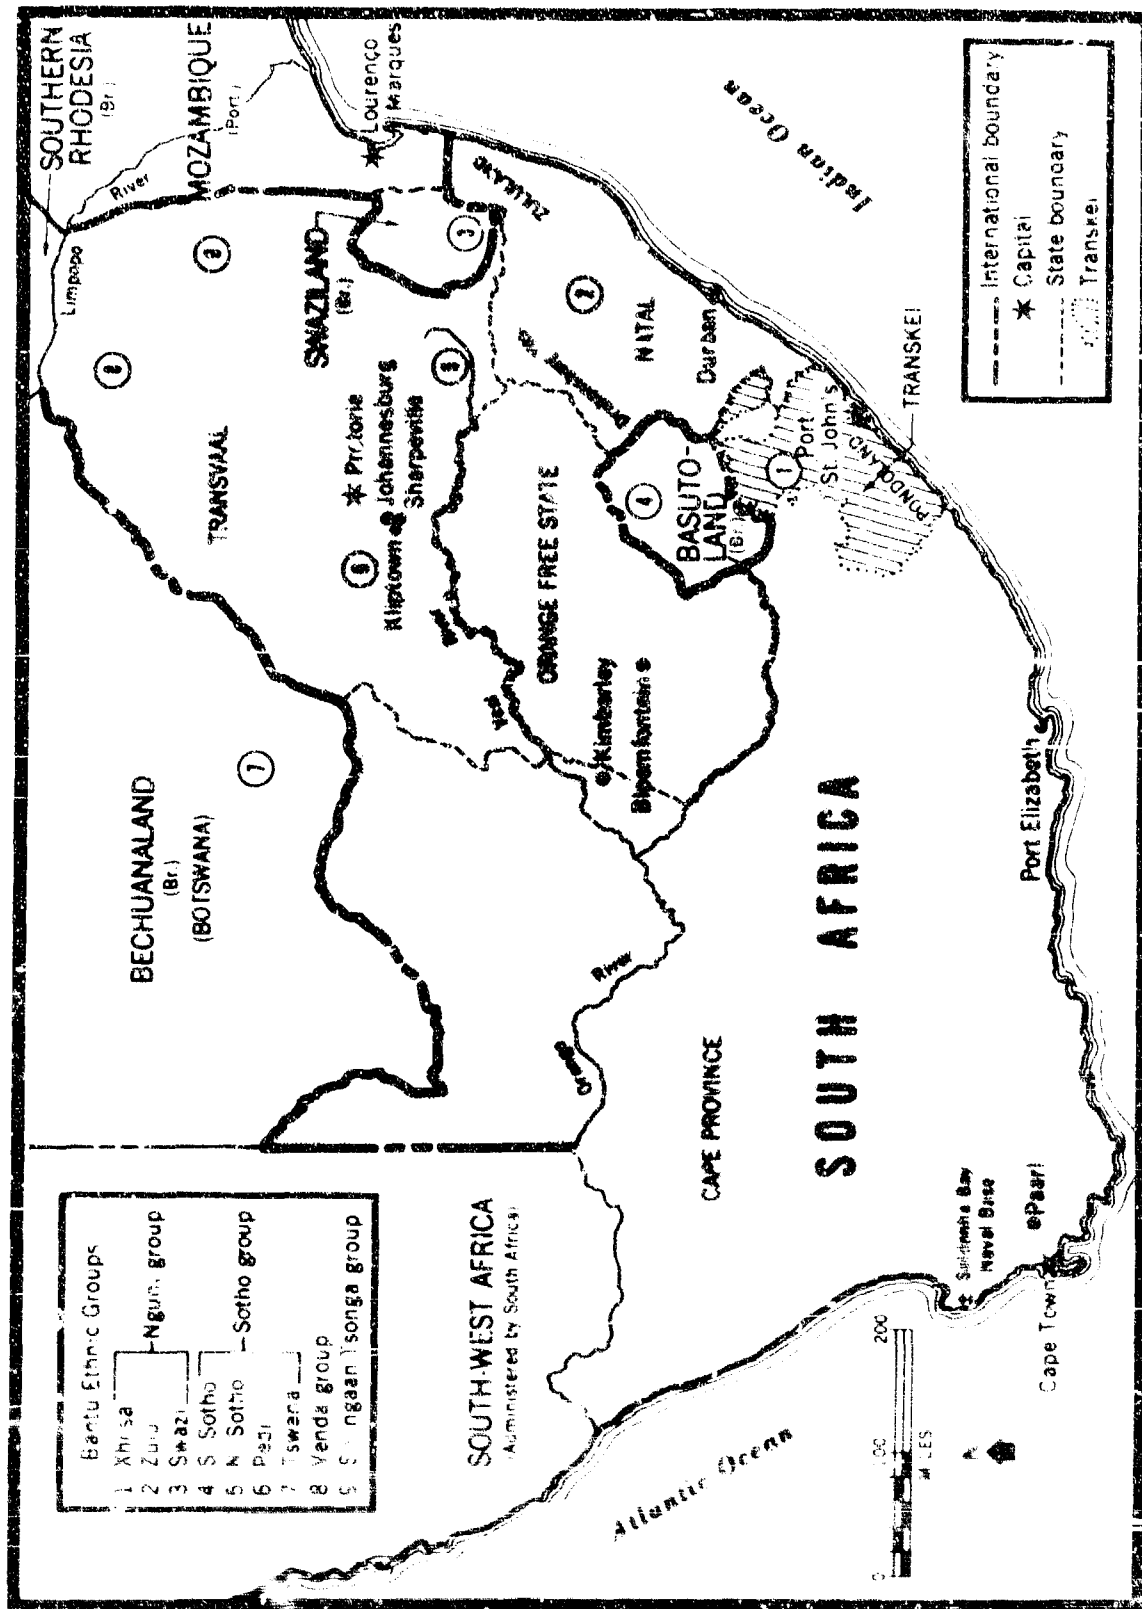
SOUTHERN RHODESIA (Br.)
MOZAMBIQUE (Port.)
Limpopo
River
Lourenço Marques
Indian Ocean
ZULULAND
SWAZILAND (Br.)
TRANSVAAL
Pretoria
Johannesburg
Kliptown
Sharpeville
NATAL
Durban
ORANGE FREE STATE
BASUTO-LAND (Br.)
Port St. John's
PONDOLAND
TRANSKEI
Vaal
Kimberley
Bloemfontein
BECHUANALAND (Br.) (BOTSWANA)
SOUTH AFRICA
CAPE PROVINCE
Orange River
Port Elizabeth
SOUTH-WEST AFRICA (Administered by South Africa)
Atlantic Ocean
Saldanha Bay Naval Base
Paarl
Cape Town
0 100 200
MILES
N

Bantu Ethnic Groups
1 Xhosa
2 Zulu
3 Swazi
Nguni group
4 S. Sotho
5 N. Sotho
6 Pedi
Sotho group
7 Tswana
8 Venda group
9 Shangaan-Tsonga group

1 2 3 4 6 7 8 9

International boundary
Capital
State boundary
Transkei